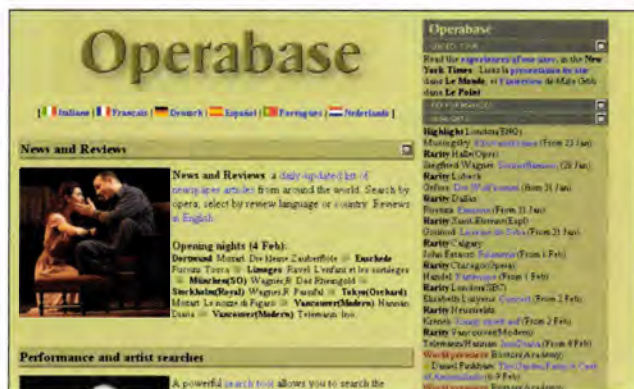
Operabase

| Italiano | Français | Deutsch | Español | Português | Nederlands |

News and Reviews

News and Reviews: a daily-updated list of newspaper articles from around the world. Search by opera, select by review language or country. Reviews in English.

Opening nights (4 Feb):
Dortmund Mozart: Die Neue Zauberflöte :: Enschede Puccini: Tosca :: Limoges Ravel: L'enfant et les sortilèges :: München(SO) Wagner: Das Rheingold :: Stockholm(Royal) Wagner: Parsifal :: Tokyo(Orchard) Mozart: Le nozze di Figaro :: Vancouver(Modern) Hannam: Diana :: Vancouver(Modern) Telemann: Ino

Performance and artist searches

A powerful search tool allows you to search the

Operabase

Read the experiences of four users, in the New York Times. Listen to the presentation in the Le Monde, or l'interview de Mme Orth dans Le Point

Highlight London(ENO)
Rarity Halle(Oper)
Siegfried Wagner: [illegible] (28 Jan)
Rarity Lubeck
Rarity Dallas
Rarity Saint-Etienne(Esplanade)
Rarity Calgary
Rarity Chicago(Opera)
Rarity London(SBC)
Rarity Heidelberg
Rarity Vancouver(Modern)
World premiere Boston(Academy)